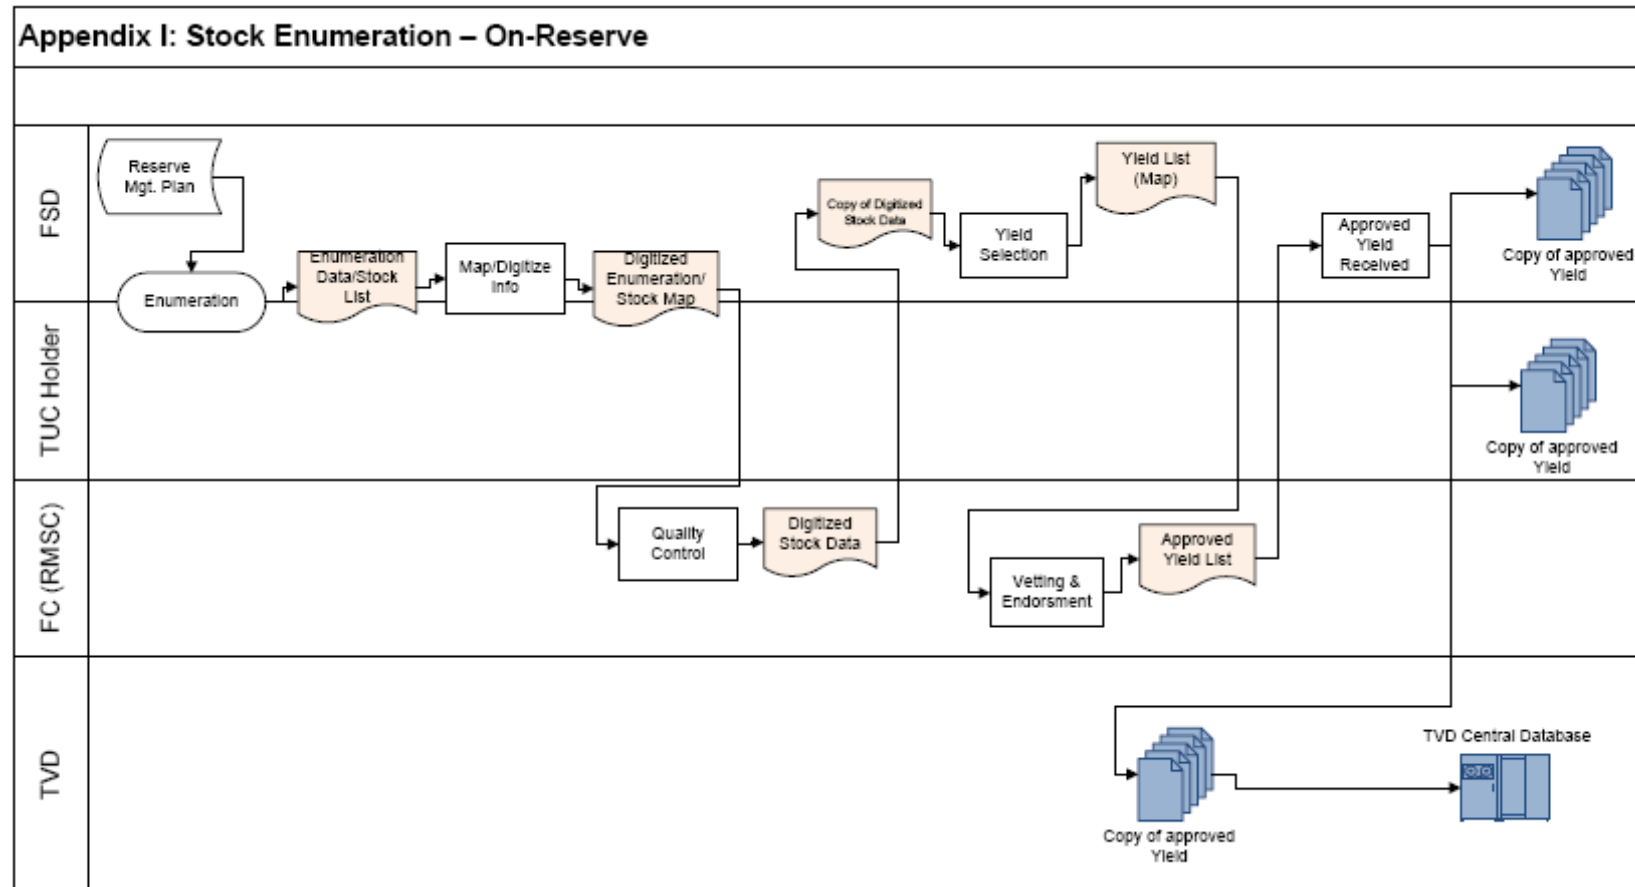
Appendix I: Stock Enumeration – On-Reserve

FSD

Reserve Mgt. Plan

Enumeration

Enumeration Data/Stock List

Map/Digitize Info

Digitized Enumeration/ Stock Map

Copy of Digitized Stock Data

Yield Selection

Yield List (Map)

Approved Yield Received

Copy of approved Yield

TUC Holder

Copy of approved Yield

FC (RMSC)

Quality Control

Digitized Stock Data

Vetting & Endorsment

Approved Yield List

TVD

Copy of approved Yield

TVD Central Database